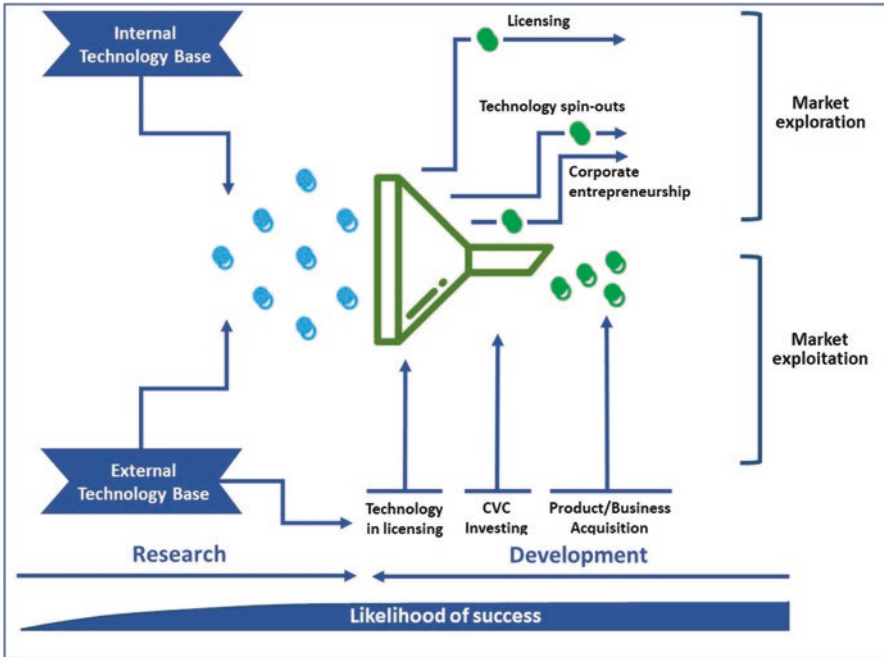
Internal Technology Base

Licensing

Technology spin-outs

Corporate entrepreneurship

Market exploration

Market exploitation

External Technology Base

Technology in licensing

CVC Investing

Product/Business Acquisition

Research

Development

Likelihood of success